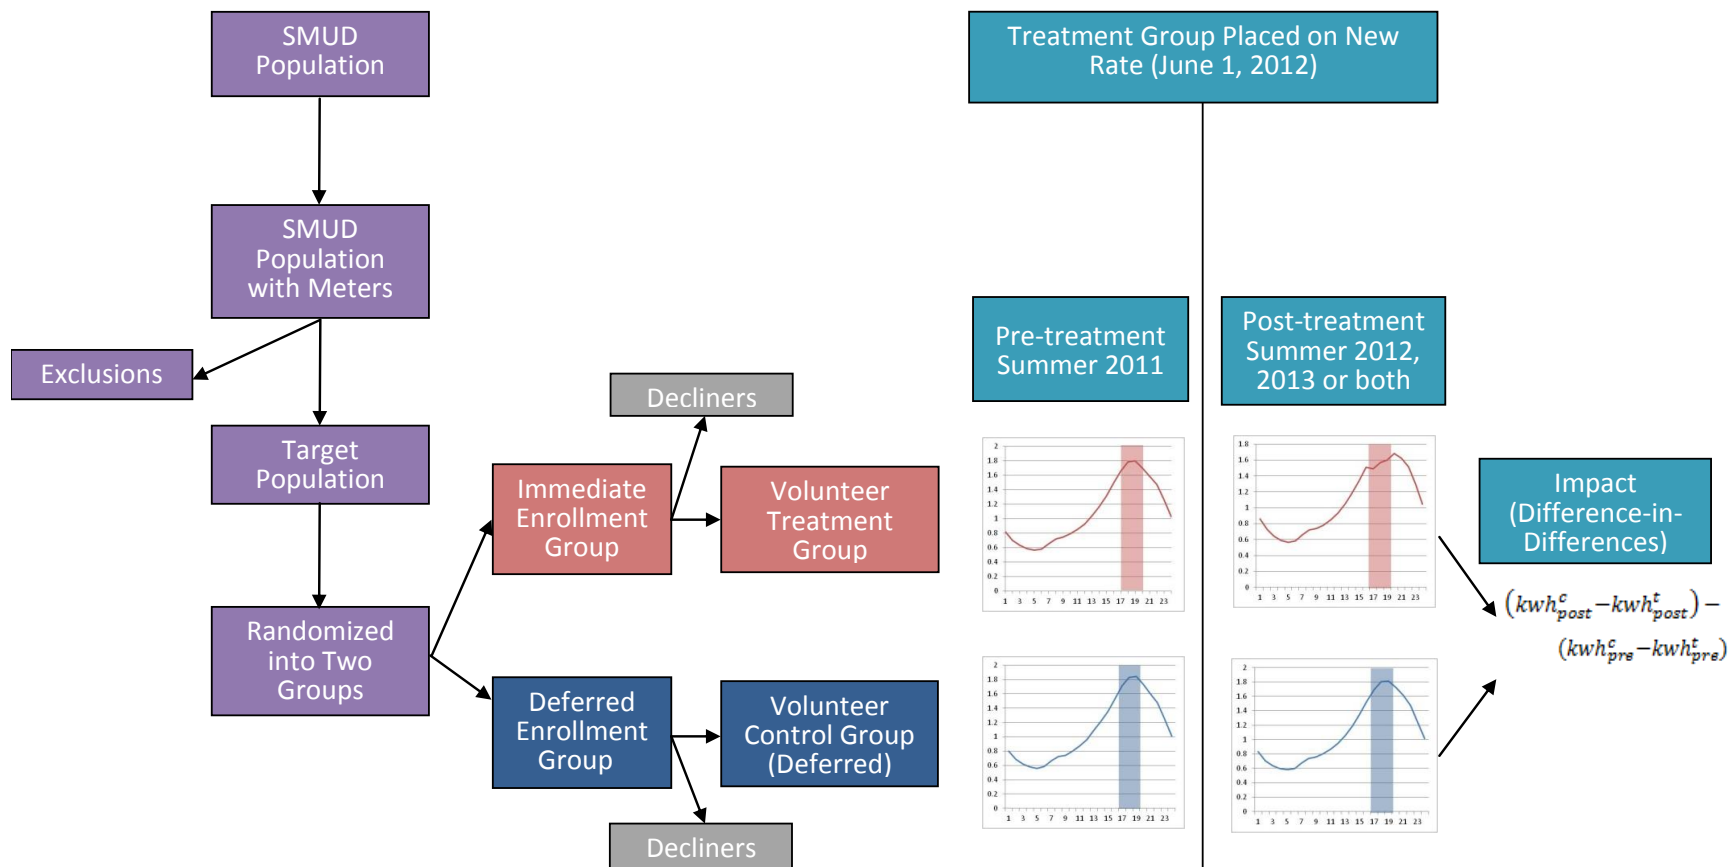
SMUD Population

SMUD Population with Meters

Exclusions

Target Population

Randomized into Two Groups

Immediate Enrollment Group

Decliners

Volunteer Treatment Group

Deferred Enrollment Group

Volunteer Control Group (Deferred)

Decliners

Treatment Group Placed on New Rate (June 1, 2012)

Pre-treatment Summer 2011

Post-treatment Summer 2012, 2013 or both

2
1.8
1.6
1.4
1.2
1
0.8
0.6
0.4
0.2
0
1 3 5 7 9 11 13 15 17 19 21 23

1.8
1.6
1.4
1.2
1
0.8
0.6
0.4
0.2
0
1 3 5 7 9 11 13 15 17 19 21 23

2
1.8
1.6
1.4
1.2
1
0.8
0.6
0.4
0.2
0
1 3 5 7 9 11 13 15 17 19 21 23

2
1.8
1.6
1.4
1.2
1
0.8
0.6
0.4
0.2
0
1 3 5 7 9 11 13 15 17 19 21 23

Impact (Difference-in-Differences)

$(kwh^{c}_{post} - kwh^{t}_{post}) - (kwh^{c}_{pre} - kwh^{t}_{pre})$